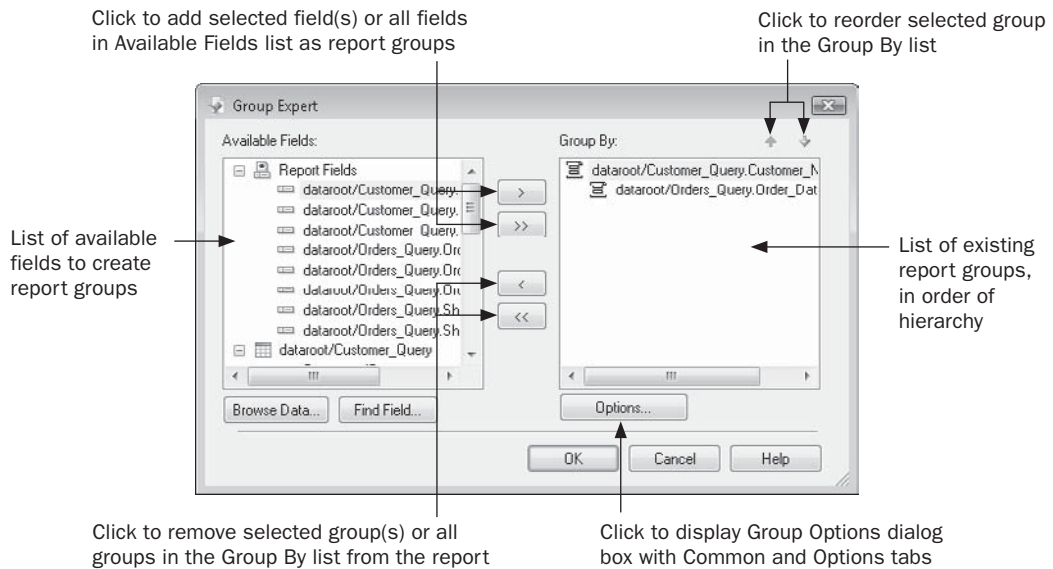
Click to add selected field(s) or all fields in Available Fields list as report groups

Click to reorder selected group in the Group By list

Group Expert

Available Fields:

Report Fields
dataroot/Customer_Query.
dataroot/Customer_Query.
dataroot/Customer_Query.
dataroot/Orders_Query.Orc
dataroot/Orders_Query.Orc
dataroot/Orders_Query.Orc
dataroot/Orders_Query.Sh
dataroot/Orders_Query.Sh
dataroot/Customer_Query

>
>>
<
<<

Group By:

dataroot/Customer_Query.Customer_N
dataroot/Orders_Query.Order_Dat

List of available fields to create report groups

List of existing report groups, in order of hierarchy

Browse Data...
Find Field...
Options...
OK
Cancel
Help

Click to remove selected group(s) or all groups in the Group By list from the report

Click to display Group Options dialog box with Common and Options tabs